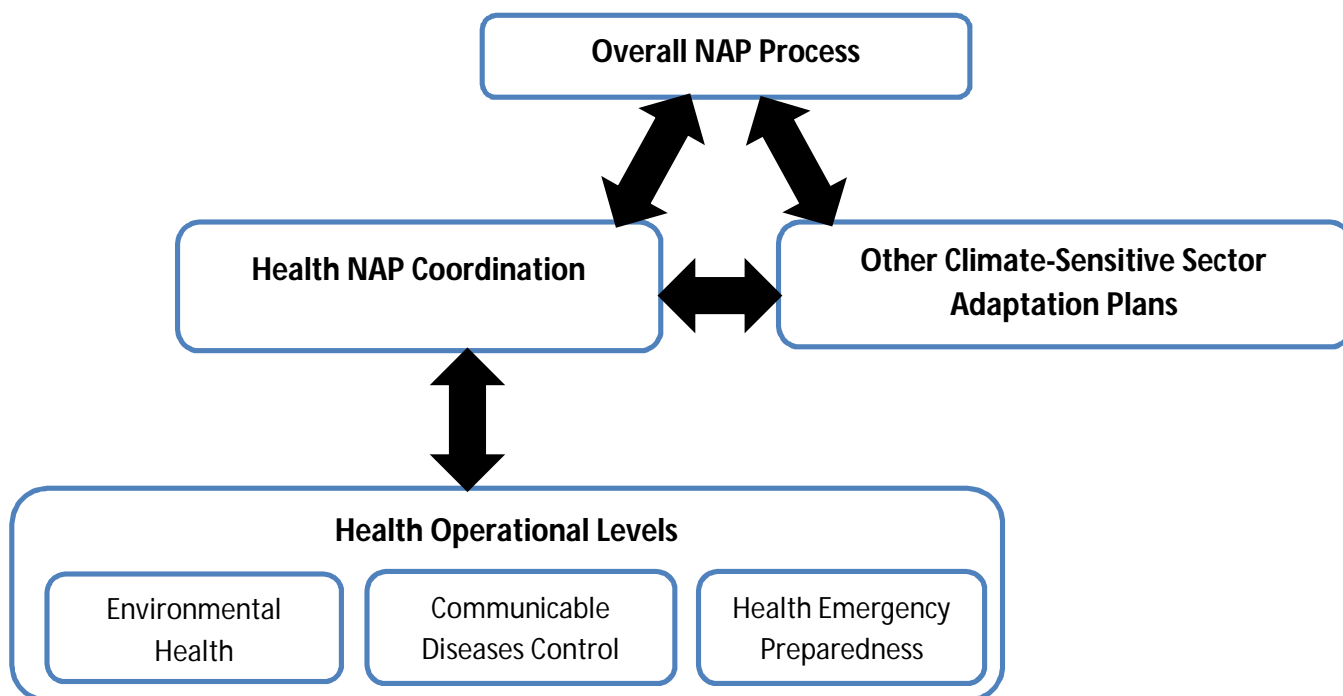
Overall NAP Process

Health NAP Coordination

Other Climate-Sensitive Sector Adaptation Plans

Health Operational Levels

Environmental Health

Communicable Diseases Control

Health Emergency Preparedness